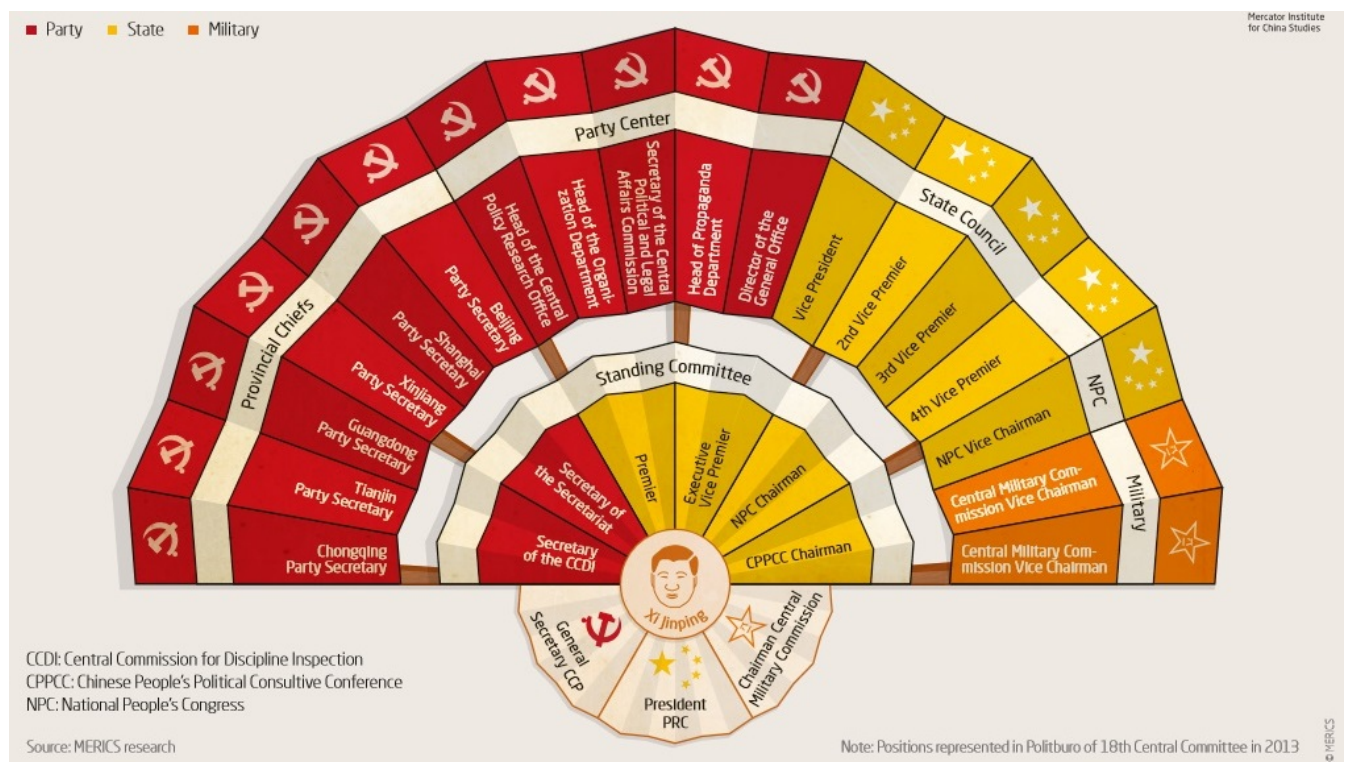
Party State Military

Mercator Institute for China Studies

Party Center

Provincial Chiefs

Chongqing Party Secretary

Tianjin Party Secretary

Guangdong Party Secretary

Xinjiang Party Secretary

Shanghai Party Secretary

Beijing Party Secretary

Head of the Central Policy Research Office

Head of the Organization Department

Secretary of the Central Political and Legal Affairs Commission

Head of Propaganda Department

Director of the General Office

State Council

Vice President

2nd Vice Premier

3rd Vice Premier

4th Vice Premier

NPC

NPC Vice Chairman

Military

Central Military Commission Vice Chairman

Central Military Commission Vice Chairman

Standing Committee

Secretary of the CCDI

Secretary of the Secretariat

Premier

Executive Vice Premier

NPC Chairman

CPPCC Chairman

Xi Jinping

General Secretary CCP

President PRC

Chairman Central Military Commission

CCDI: Central Commission for Discipline Inspection
CPPCC: Chinese People's Political Consultive Conference
NPC: National People's Congress

Source: MERICS research

Note: Positions represented in Politburo of 18th Central Committee in 2013

© MERICS